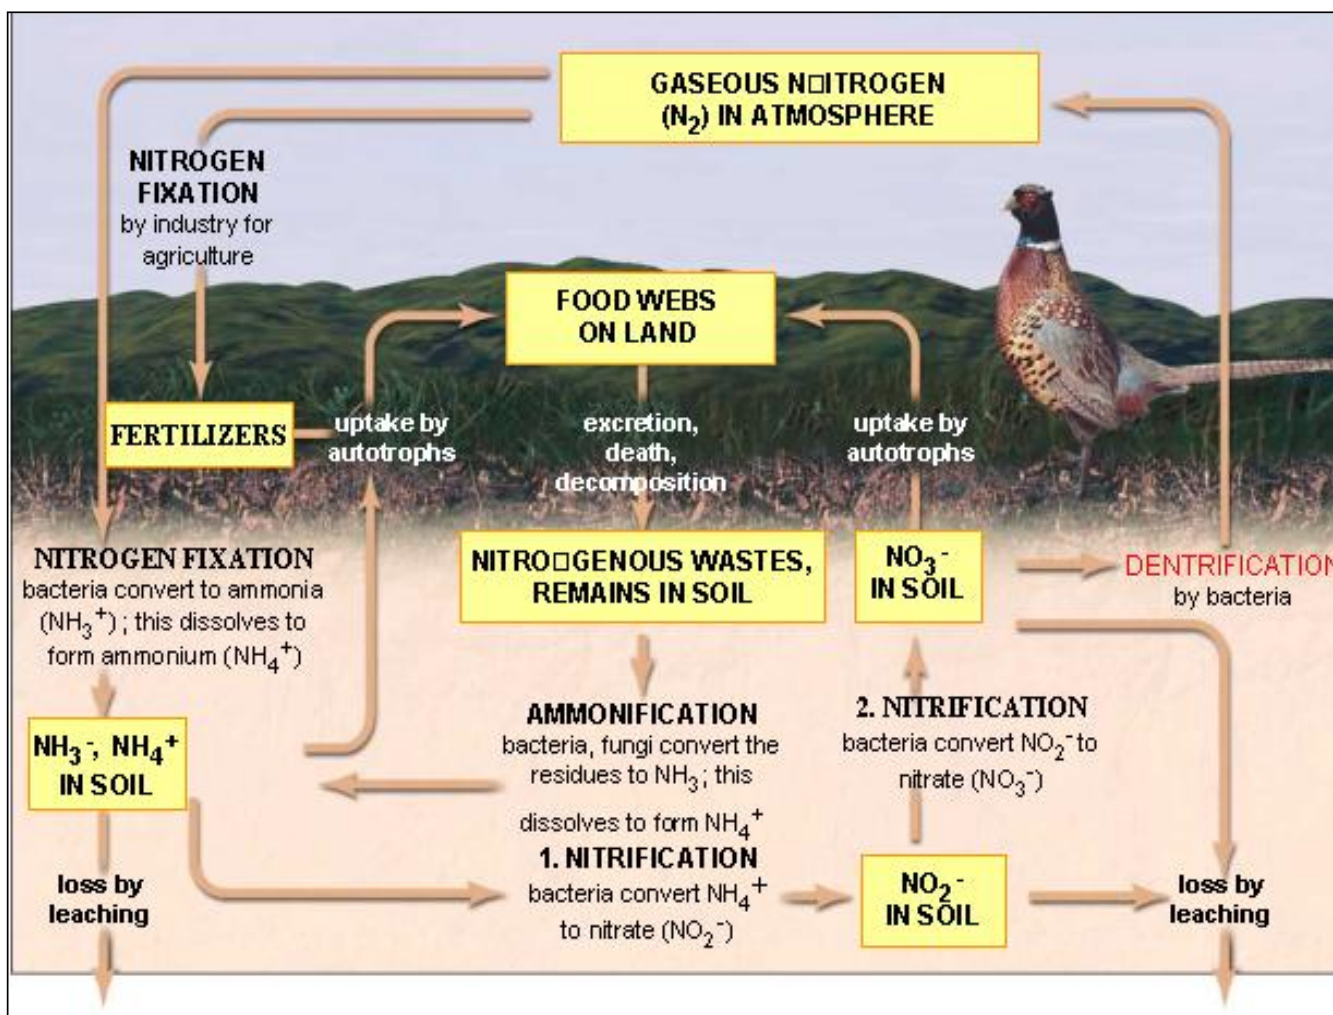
GASEOUS N□ITROGEN ($N_2$) IN ATMOSPHERE

NITROGEN FIXATION
by industry for agriculture

FOOD WEBS ON LAND

FERTILIZERS

uptake by autotrophs

excretion, death, decomposition

uptake by autotrophs

NITROGEN FIXATION
bacteria convert to ammonia ($NH_3^+$) ; this dissolves to form ammonium ($NH_4^+$)

NITRO□GENOUS WASTES, REMAINS IN SOIL

$NO_3^-$ IN SOIL

DENTRIFICATION
by bacteria

$NH_3^-$, $NH_4^+$ IN SOIL

AMMONIFICATION
bacteria, fungi convert the residues to $NH_3$; this dissolves to form $NH_4^+$

2. NITRIFICATION
bacteria convert $NO_2^-$ to nitrate ($NO_3^-$)

1. NITRIFICATION
bacteria convert $NH_4^+$ to nitrate ($NO_2^-$)

$NO_2^-$ IN SOIL

loss by leaching

loss by leaching